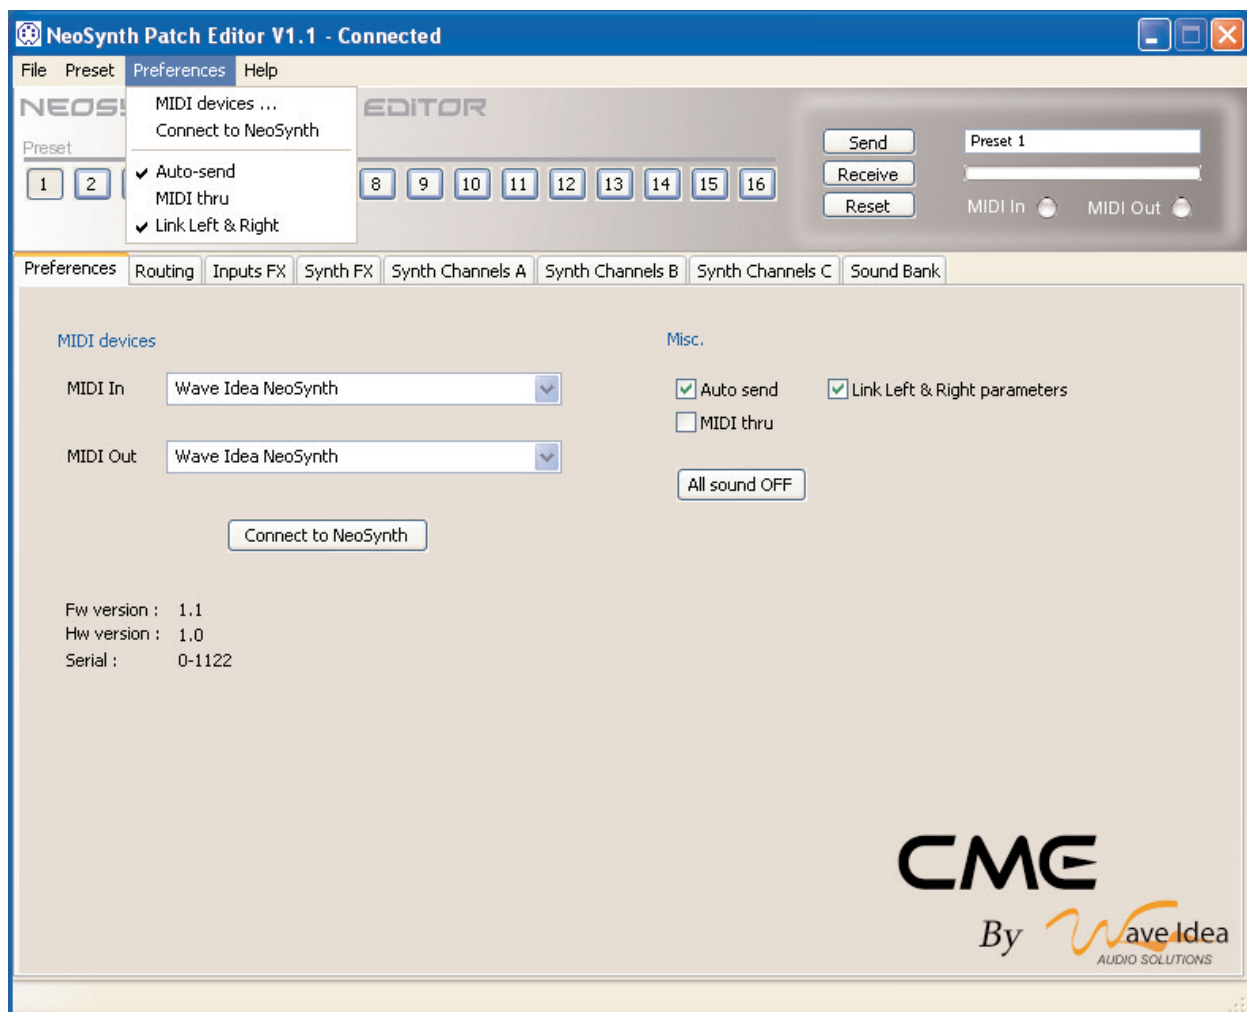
NeoSynth Patch Editor V1.1 - Connected

File Preset Preferences Help

NEOS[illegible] EDITOR

MIDI devices ...
Connect to NeoSynth
✔ Auto-send
MIDI thru
✔ Link Left & Right

Preset

1 2 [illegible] 8 9 10 11 12 13 14 15 16

Send
Receive
Reset

Preset 1

MIDI In MIDI Out

Preferences Routing Inputs FX Synth FX Synth Channels A Synth Channels B Synth Channels C Sound Bank

MIDI devices

MIDI In Wave Idea NeoSynth

MIDI Out Wave Idea NeoSynth

Connect to NeoSynth

Fw version : 1.1
Hw version : 1.0
Serial : 0-1122

Misc.

Auto send
Link Left & Right parameters
MIDI thru

All sound OFF

CME

By Wave Idea
AUDIO SOLUTIONS